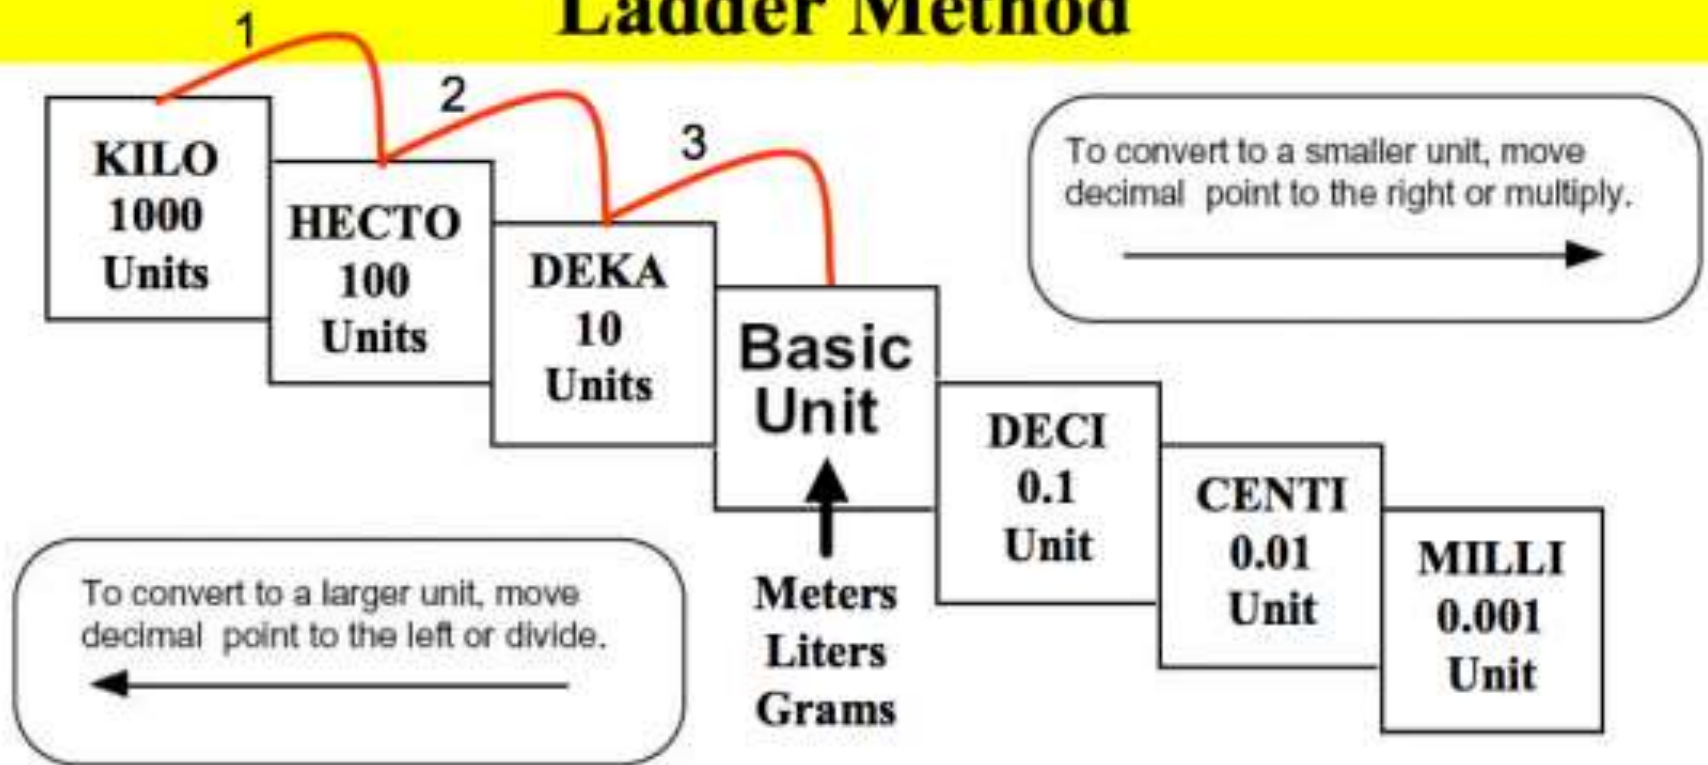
Ladder Method

1
2
3

KILO
1000
Units

HECTO
100
Units

DEKA
10
Units

Basic
Unit

DECI
0.1
Unit

CENTI
0.01
Unit

MILLI
0.001
Unit

To convert to a smaller unit, move decimal point to the right or multiply.

To convert to a larger unit, move decimal point to the left or divide.

Meters
Liters
Grams